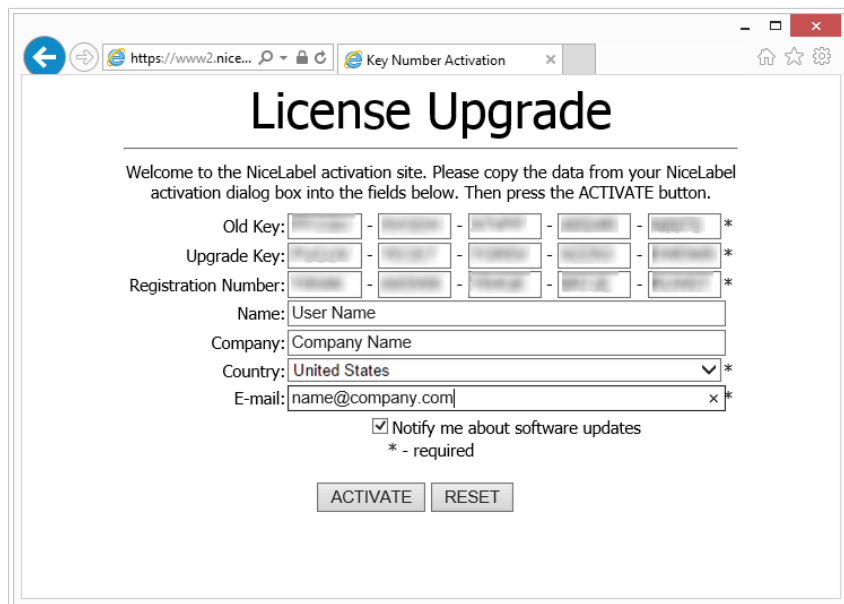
https://www2.nice...

Key Number Activation

License Upgrade

Welcome to the NiceLabel activation site. Please copy the data from your NiceLabel activation dialog box into the fields below. Then press the ACTIVATE button.

Old Key: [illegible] - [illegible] - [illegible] - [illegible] - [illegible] *

Upgrade Key: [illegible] - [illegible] - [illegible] - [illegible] - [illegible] *

Registration Number: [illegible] - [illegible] - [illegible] - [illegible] - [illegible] *

Name: User Name

Company: Company Name

Country: United States *

E-mail: name@company.com *

Notify me about software updates

* - required

ACTIVATE RESET